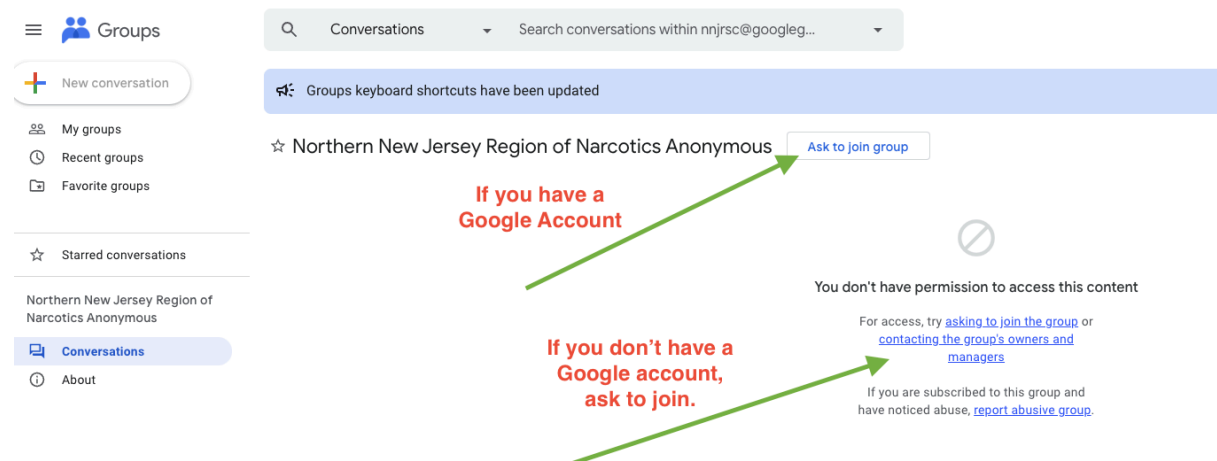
Groups

Conversations

Search conversations within nnjrsc@googleg...

New conversation

Groups keyboard shortcuts have been updated

My groups

Recent groups

Favorite groups

☆ Northern New Jersey Region of Narcotics Anonymous

Ask to join group

If you have a Google Account

Starred conversations

Northern New Jersey Region of Narcotics Anonymous

Conversations

About

You don't have permission to access this content

For access, try asking to join the group or contacting the group's owners and managers

If you don't have a Google account, ask to join.

If you are subscribed to this group and have noticed abuse, report abusive group.